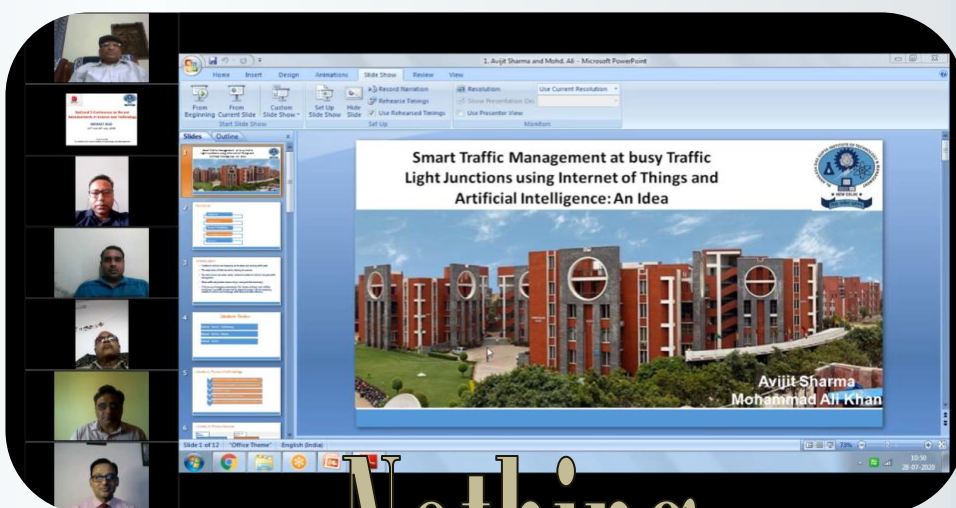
1. Avijit Sharma and Mohd. Ali - Microsoft PowerPoint

Home Insert Design Animations Slide Show Review View

From Beginning From Current Slide Custom Slide Show Start Slide Show

Set Up Slide Show Hide Slide Record Narration Rehearse Timings Use Rehearsed Timings Set Up

Resolution: Use Current Resolution Show Presentation On: Use Presenter View Monitors

Slides Outline

Smart Traffic Management at busy Traffic Light Junctions using Internet of Things and Artificial Intelligence: An Idea

NEW DELHI

Avijit Sharma
Mohammad Ali Khan

Slide 1 of 12 "Office Theme" English (India)

73%

10:50
28-07-2020

Nothing